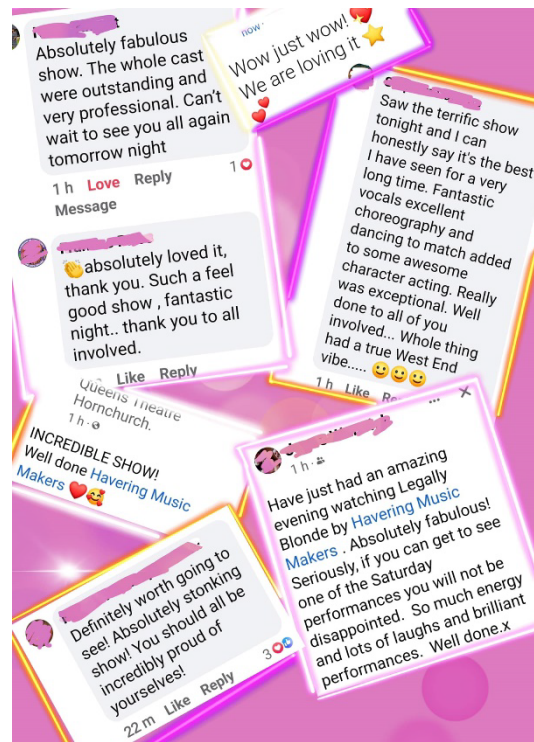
Absolutely fabulous show. The whole cast were outstanding and very professional. Can't wait to see you all again tomorrow night

1 h Love Reply 1

Message

now ·

Wow just wow! ❤️ We are loving it ⭐ ❤️

Saw the terrific show tonight and I can honestly say it's the best I have seen for a very long time. Fantastic vocals excellent choreography and dancing to match added to some awesome character acting. Really was exceptional. Well done to all of you involved... Whole thing had a true West End vibe..... 🙂🙂🙂

1 h

👏absolutely loved it, thank you. Such a feel good show , fantastic night.. thank you to all involved.

Like Reply

Queens Theatre Hornchurch.

1 h ·

INCREDIBLE SHOW! Well done Havering Music Makers ❤️🥰

1 h ·

Have just had an amazing evening watching Legally Blonde by Havering Music Makers . Absolutely fabulous! Seriously, if you can get to see one of the Saturday performances you will not be disappointed. So much energy and lots of laughs and brilliant performances. Well done.x

Definitely worth going to see! Absolutely stonking show! You should all be incredibly proud of yourselves!

22 m Like Reply 3